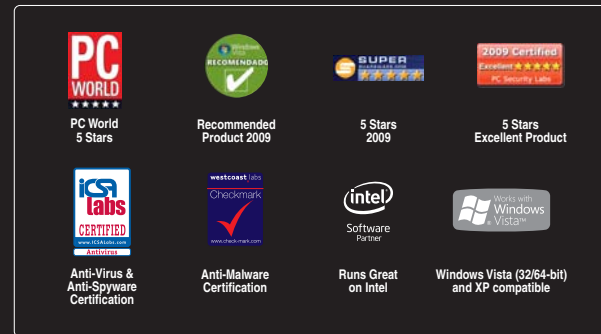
PC WORLD

PC World
5 Stars

RECOMENDADO

Recommended
Product 2009

SUPER

5 Stars
2009

2009 Certified
Excellent
PC Security Labs

5 Stars
Excellent Product

ICSA labs
CERTIFIED
www.ICSAlabs.com
Antivirus

Anti-Virus &
Anti-Spyware
Certification

westcoast labs
Checkmark
www.check-mark.com

Anti-Malware
Certification

intel
Software
Partner

Runs Great
on Intel

Works with
Windows
Vista™

Windows Vista (32/64-bit)
and XP compatible